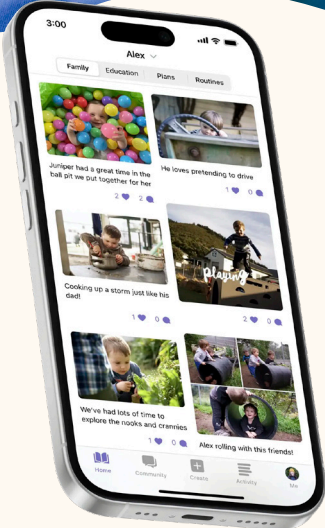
3:00

Alex

Family Education Plans Routines

Juniper had a great time in the ball pit we put together for her

2 2

He loves pretending to drive

1 0

Cooking up a storm just like his dad!

1 0

Playing

2 0

We've had lots of time to explore the nooks and crannies

1 0

Alex rolling with this friends!

Home Community Create Activity Me